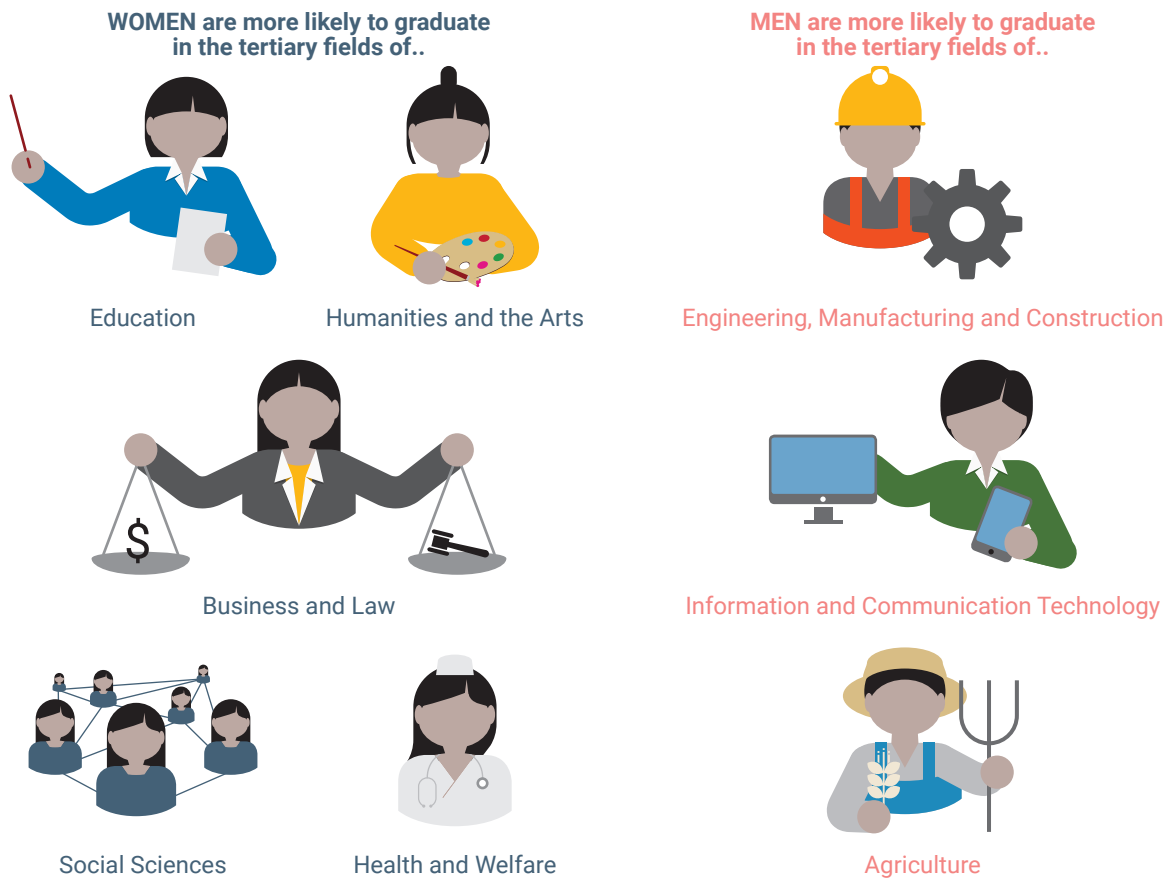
WOMEN are more likely to graduate in the tertiary fields of..

Education

Humanities and the Arts

Business and Law

Social Sciences

Health and Welfare

MEN are more likely to graduate in the tertiary fields of..

Engineering, Manufacturing and Construction

Information and Communication Technology

Agriculture